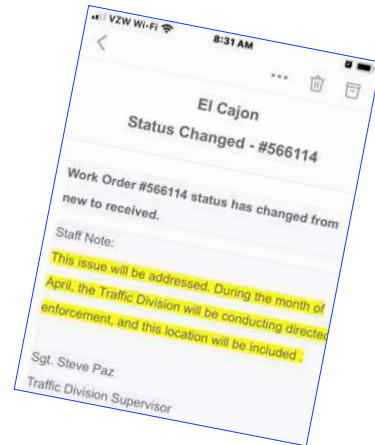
VZW Wi-Fi 8:31 AM

<

...

El Cajon

Status Changed - #566114

Work Order #566114 status has changed from new to received.

Staff Note:

This issue will be addressed. During the month of April, the Traffic Division will be conducting directed enforcement, and this location will be included .

Sgt. Steve Paz

Traffic Division Supervisor